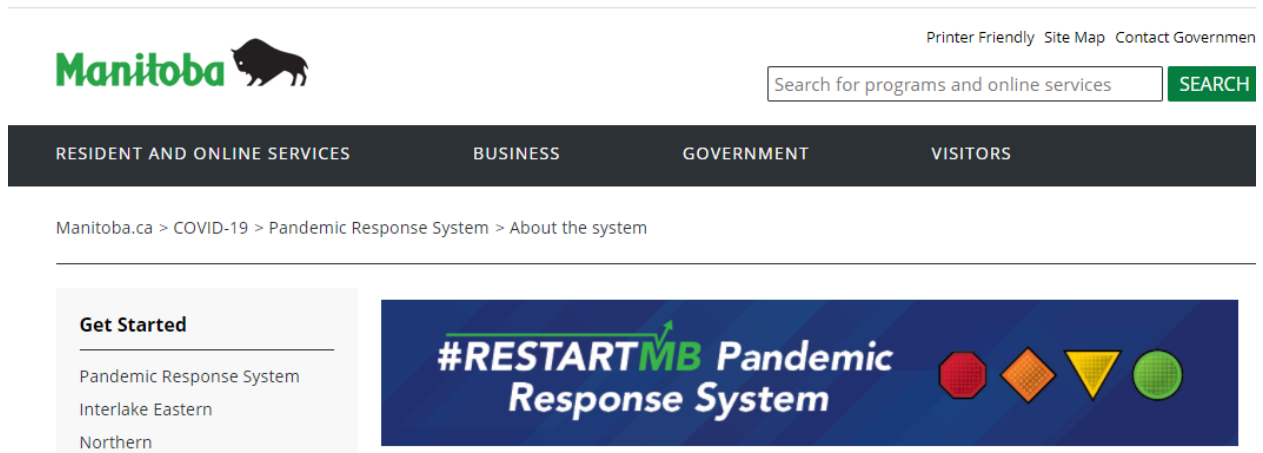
Manitoba

Printer Friendly Site Map Contact Governmen

Search for programs and online services SEARCH

RESIDENT AND ONLINE SERVICES BUSINESS GOVERNMENT VISITORS

Manitoba.ca > COVID-19 > Pandemic Response System > About the system

Get Started

Pandemic Response System

Interlake Eastern

Northern

#RESTARTMB Pandemic Response System